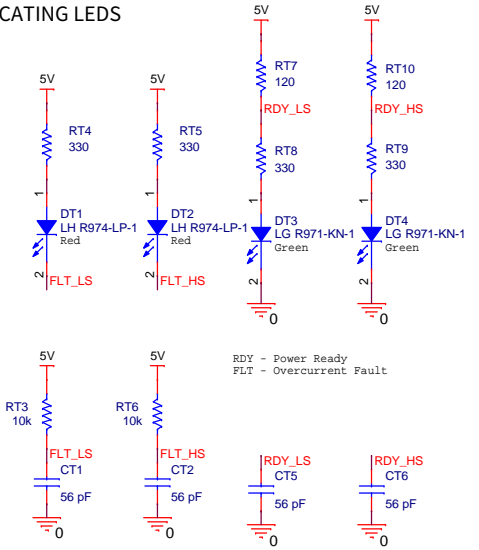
CATING LEDS

5V
RT4
330
1
DT1
LH R974-LP-1
Red
2
FLT_LS

5V
RT5
330
1
DT2
LH R974-LP-1
Red
2
FLT_HS

5V
RT7
120
RDY_LS
RT8
330
1
DT3
LG R971-KN-1
Green
2
0

5V
RT10
120
RDY_HS
RT9
330
1
DT4
LG R971-KN-1
Green
2
0

5V
RT3
10k
FLT_LS
CT1
56 pF
0

5V
RT6
10k
FLT_HS
CT2
56 pF
0

RDY - Power Ready
FLT - Overcurrent Fault

RDY_LS
CT5
56 pF
0

RDY_HS
CT6
56 pF
0